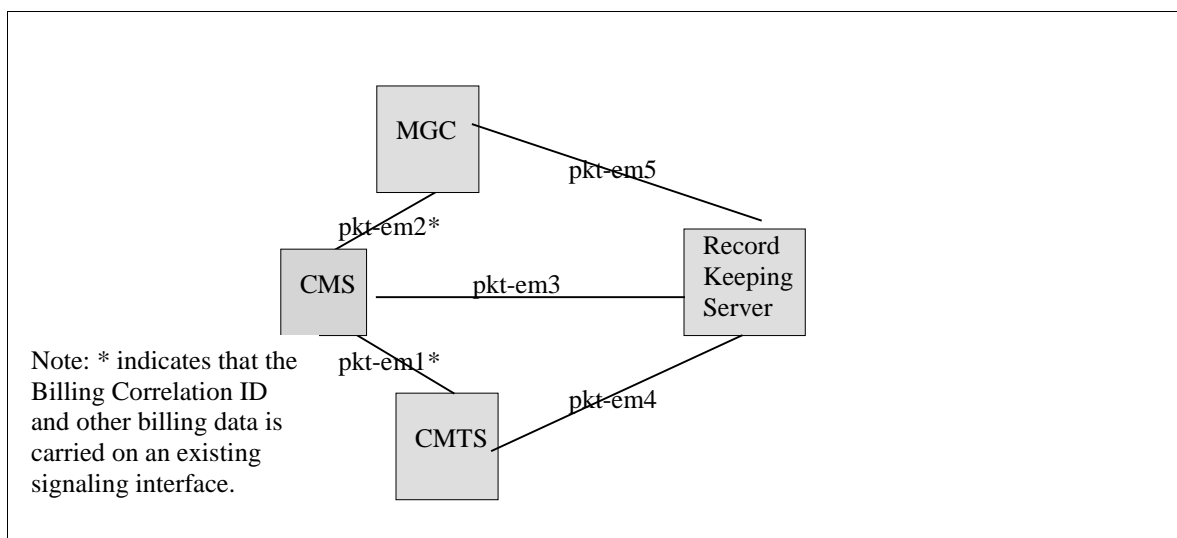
MGC

pkt-em5

pkt-em2*

Record Keeping Server

CMS

pkt-em3

Note: * indicates that the Billing Correlation ID and other billing data is carried on an existing signaling interface.

pkt-em1*

pkt-em4

CMTS